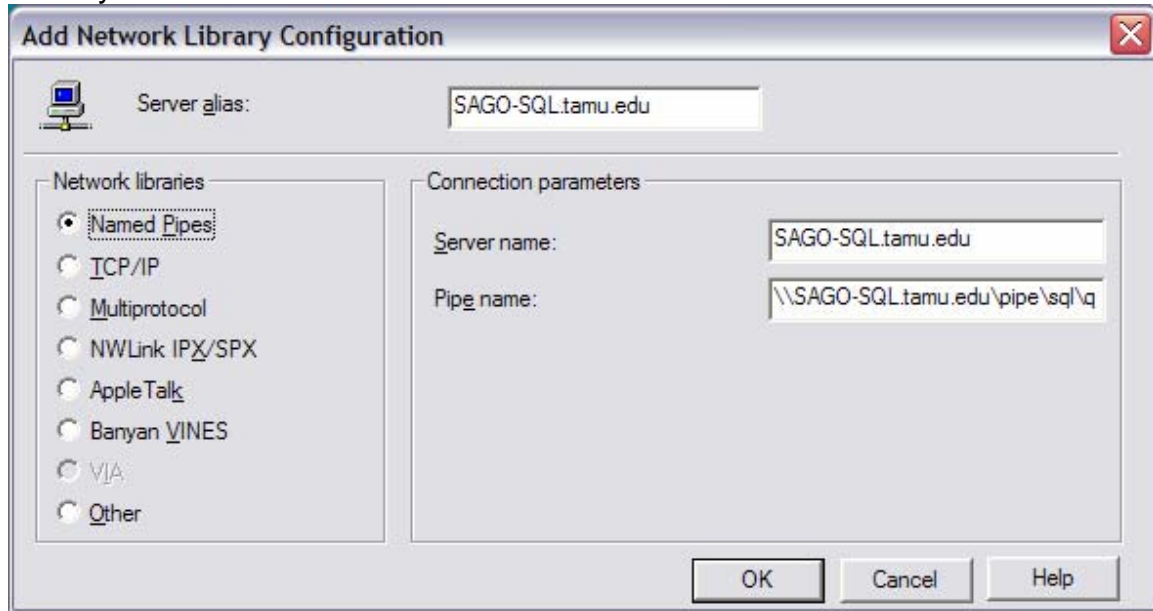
Add Network Library Configuration

Server alias: SAGO-SQL.tamu.edu

Network libraries
Named Pipes
TCP/IP
Multiprotocol
NWLink IPX/SPX
AppleTalk
Banyan VINES
VIA
Other

Connection parameters
Server name: SAGO-SQL.tamu.edu
Pipe name: \\SAGO-SQL.tamu.edu\pipe\sql\q

OK
Cancel
Help